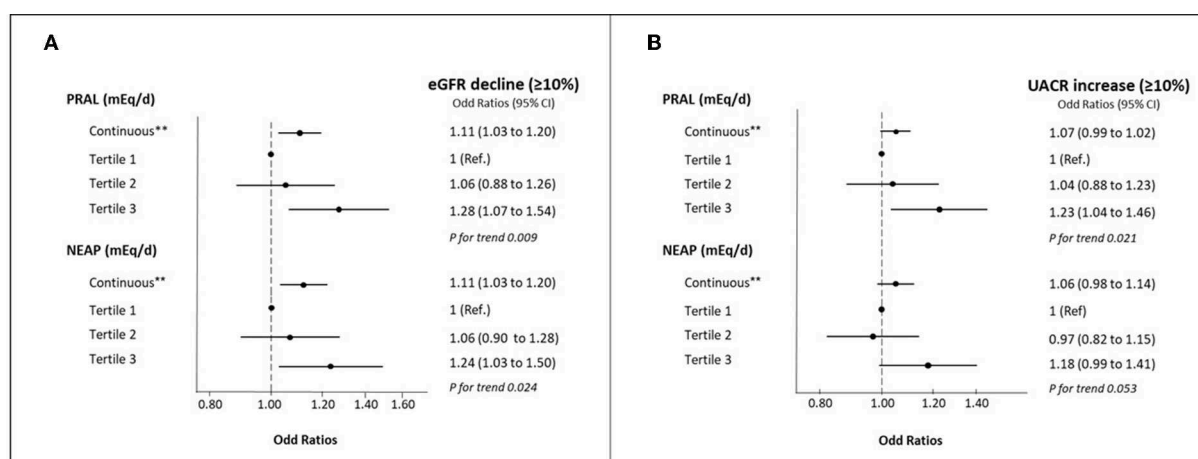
A

PRAL (mEq/d)

eGFR decline (≥10%)
Odd Ratios (95% CI)

Continuous** 1.11 (1.03 to 1.20)

Tertile 1 1 (Ref.)

Tertile 2 1.06 (0.88 to 1.26)

Tertile 3 1.28 (1.07 to 1.54)

P for trend 0.009

NEAP (mEq/d)

Continuous** 1.11 (1.03 to 1.20)

Tertile 1 1 (Ref.)

Tertile 2 1.06 (0.90 to 1.28)

Tertile 3 1.24 (1.03 to 1.50)

P for trend 0.024

0.80 1.00 1.20 1.40 1.60

Odd Ratios

B

PRAL (mEq/d)

UACR increase (≥10%)
Odd Ratios (95% CI)

Continuous** 1.07 (0.99 to 1.02)

Tertile 1 1 (Ref.)

Tertile 2 1.04 (0.88 to 1.23)

Tertile 3 1.23 (1.04 to 1.46)

P for trend 0.021

NEAP (mEq/d)

Continuous** 1.06 (0.98 to 1.14)

Tertile 1 1 (Ref)

Tertile 2 0.97 (0.82 to 1.15)

Tertile 3 1.18 (0.99 to 1.41)

P for trend 0.053

0.80 1.00 1.20 1.40

Odd Ratios